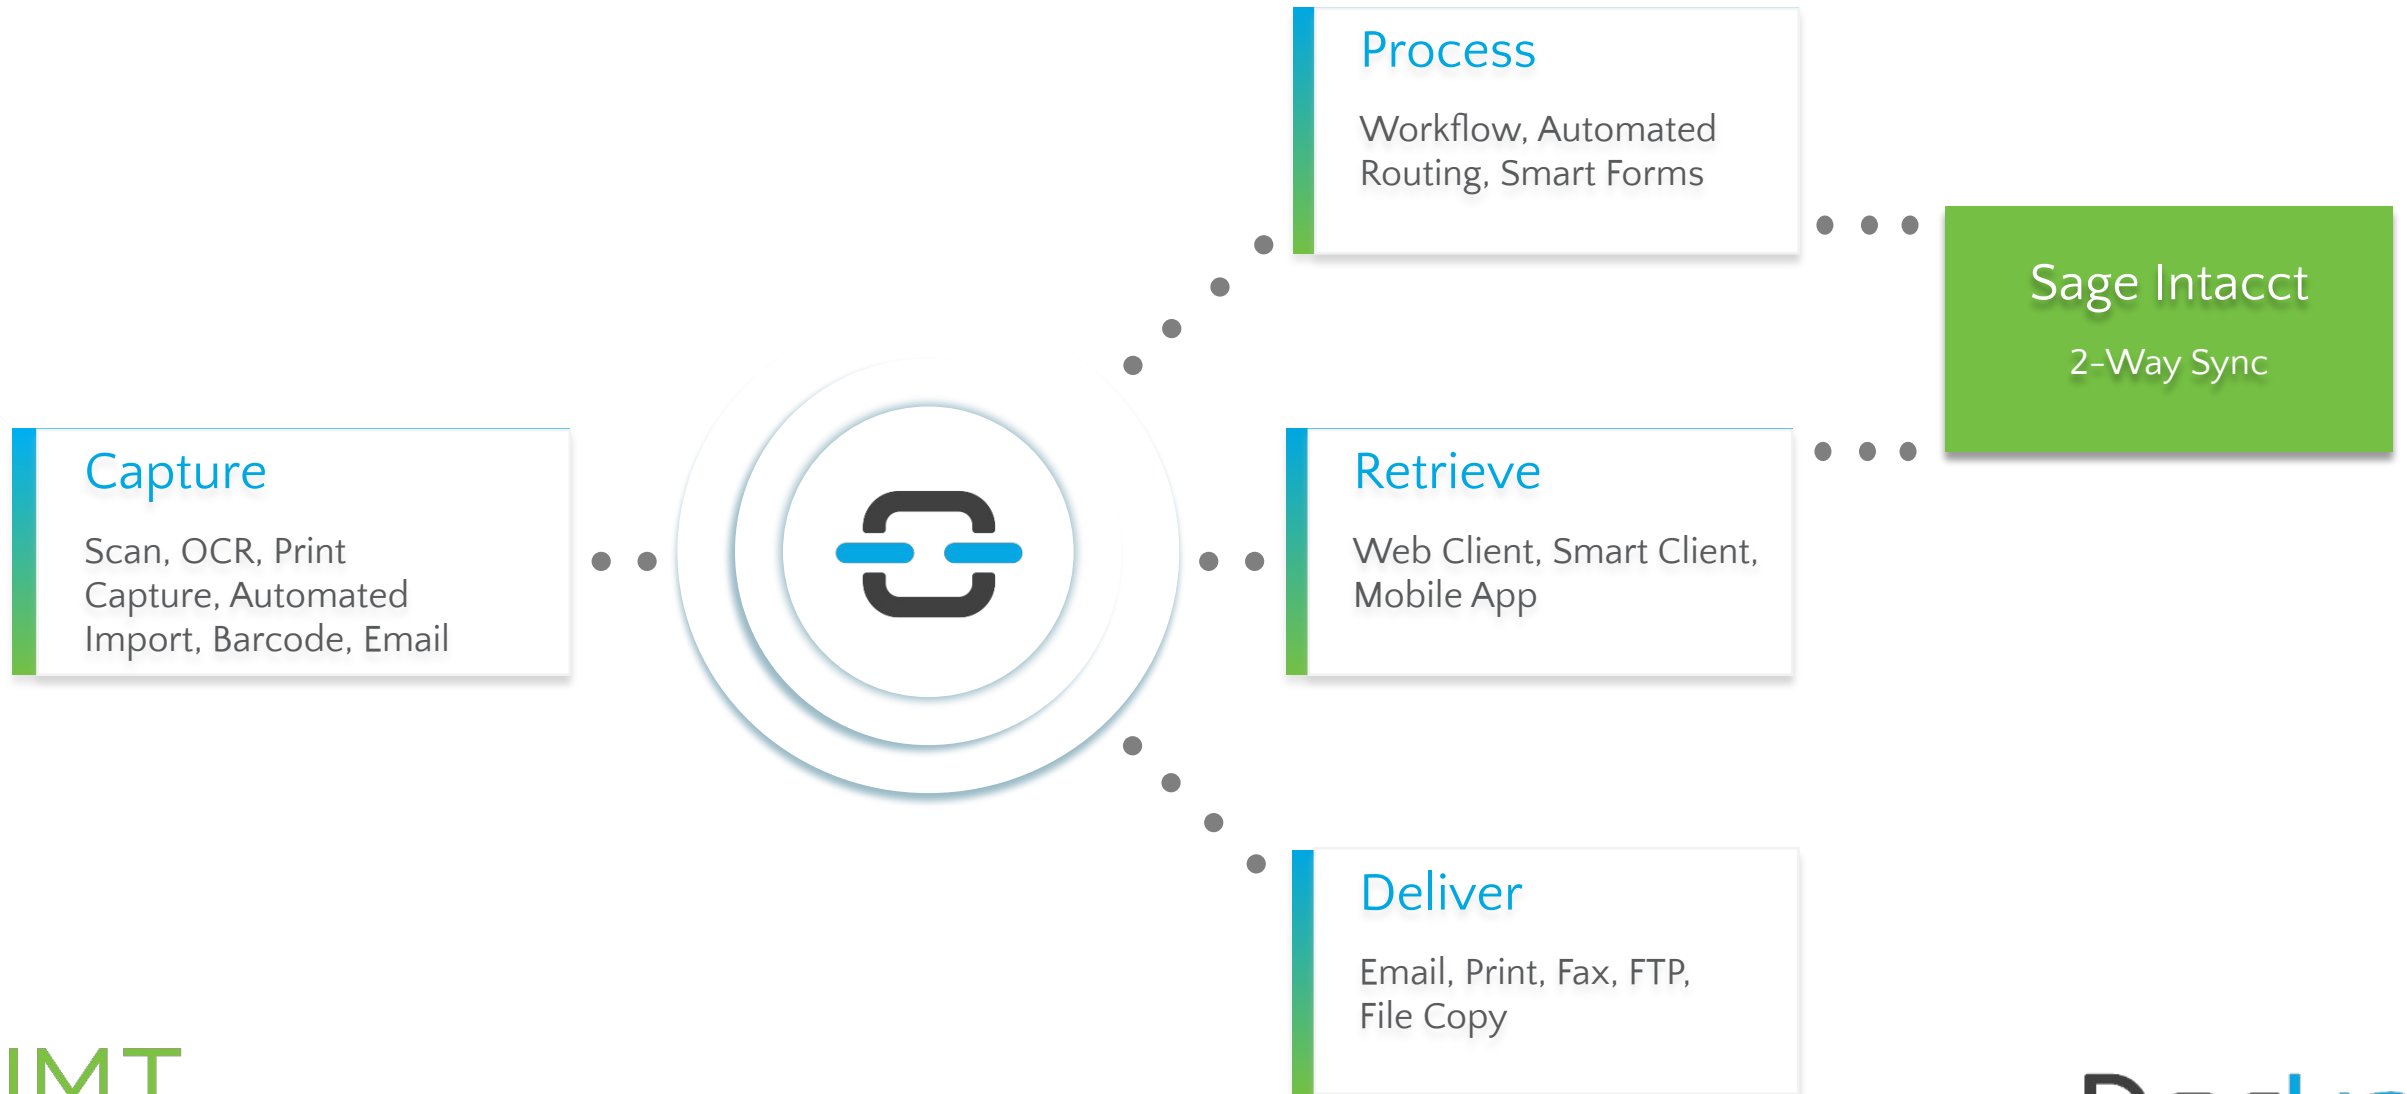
Process

Workflow, Automated Routing, Smart Forms

Sage Intacct

2-Way Sync

Capture

Scan, OCR, Print Capture, Automated Import, Barcode, Email

Retrieve

Web Client, Smart Client, Mobile App

Deliver

Email, Print, Fax, FTP, File Copy

IMT

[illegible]